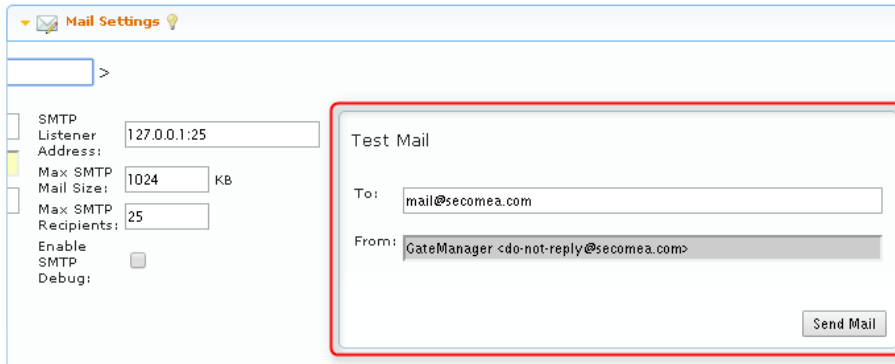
Mail Settings

>

SMTP Listener Address: 127.0.0.1:25

Max SMTP Mail Size: 1024 KB

Max SMTP Recipients: 25

Enable SMTP Debug:

Test Mail

To: mail@secomea.com

From: GateManager <do-not-reply@secomea.com>

Send Mail